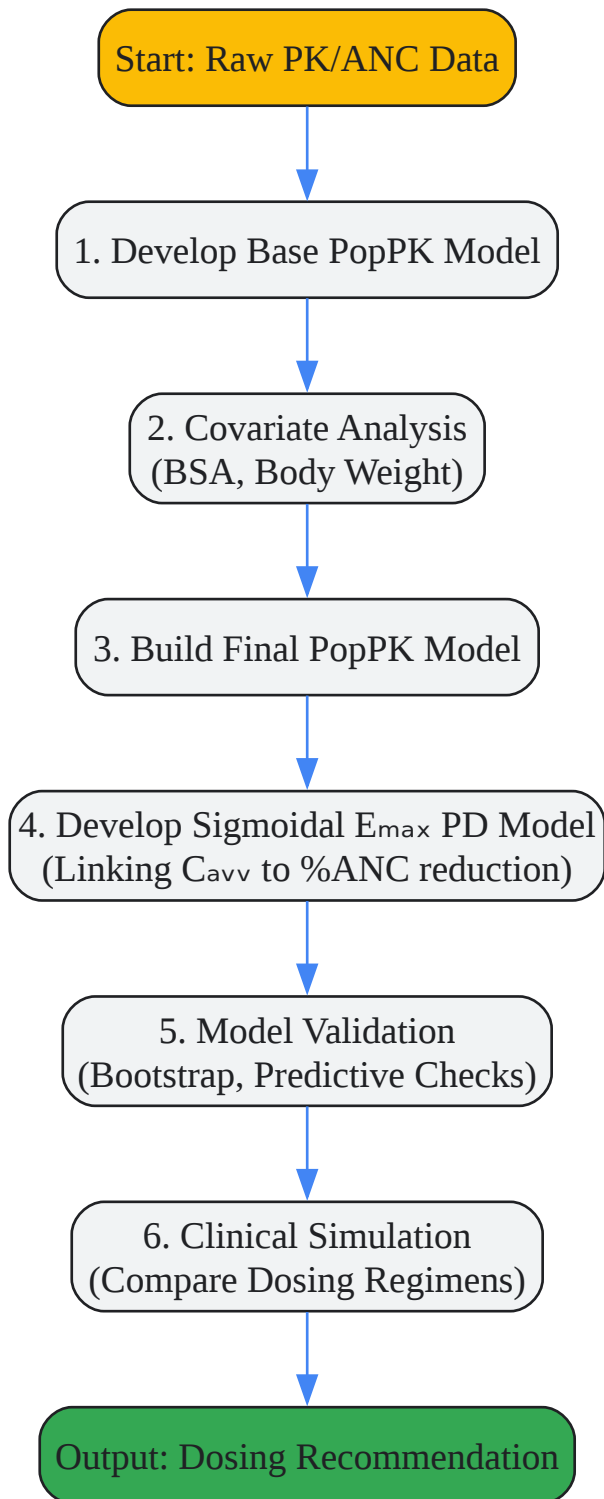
Start: Raw PK/ANC Data

1. Develop Base PopPK Model

2. Covariate Analysis (BSA, Body Weight)

3. Build Final PopPK Model

4. Develop Sigmoidal Eₘₐₓ PD Model (Linking Cₐᵥᵥ to %ANC reduction)

5. Model Validation (Bootstrap, Predictive Checks)

6. Clinical Simulation (Compare Dosing Regimens)

Output: Dosing Recommendation